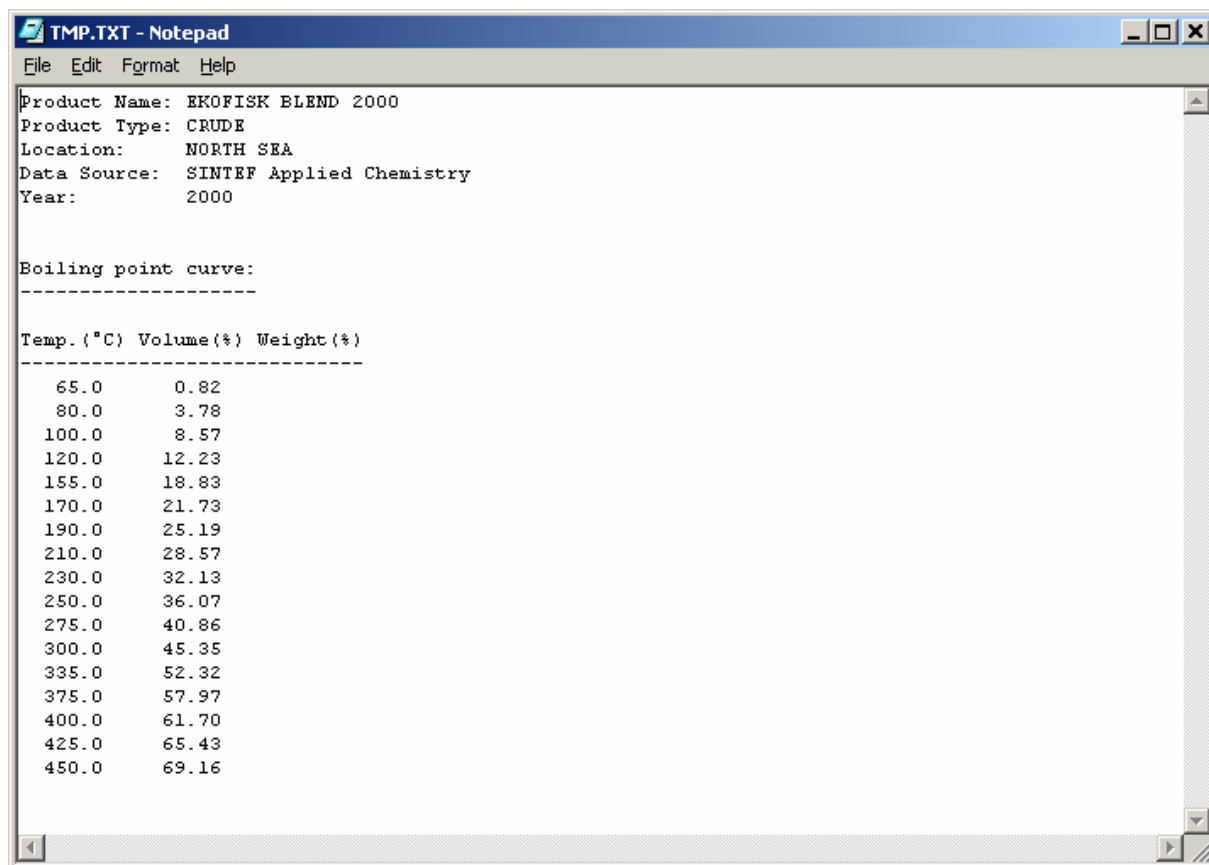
TMP.TXT - Notepad

File Edit Format Help

Product Name: EKOFISK BLEND 2000
Product Type: CRUDE
Location: NORTH SEA
Data Source: SINTEF Applied Chemistry
Year: 2000

Boiling point curve:
--------------------

| Temp.(°C) | Volume(%) | Weight(%) |
|---|---|---|
| 65.0 | 0.82 | |
| 80.0 | 3.78 | |
| 100.0 | 8.57 | |
| 120.0 | 12.23 | |
| 155.0 | 18.83 | |
| 170.0 | 21.73 | |
| 190.0 | 25.19 | |
| 210.0 | 28.57 | |
| 230.0 | 32.13 | |
| 250.0 | 36.07 | |
| 275.0 | 40.86 | |
| 300.0 | 45.35 | |
| 335.0 | 52.32 | |
| 375.0 | 57.97 | |
| 400.0 | 61.70 | |
| 425.0 | 65.43 | |
| 450.0 | 69.16 | |